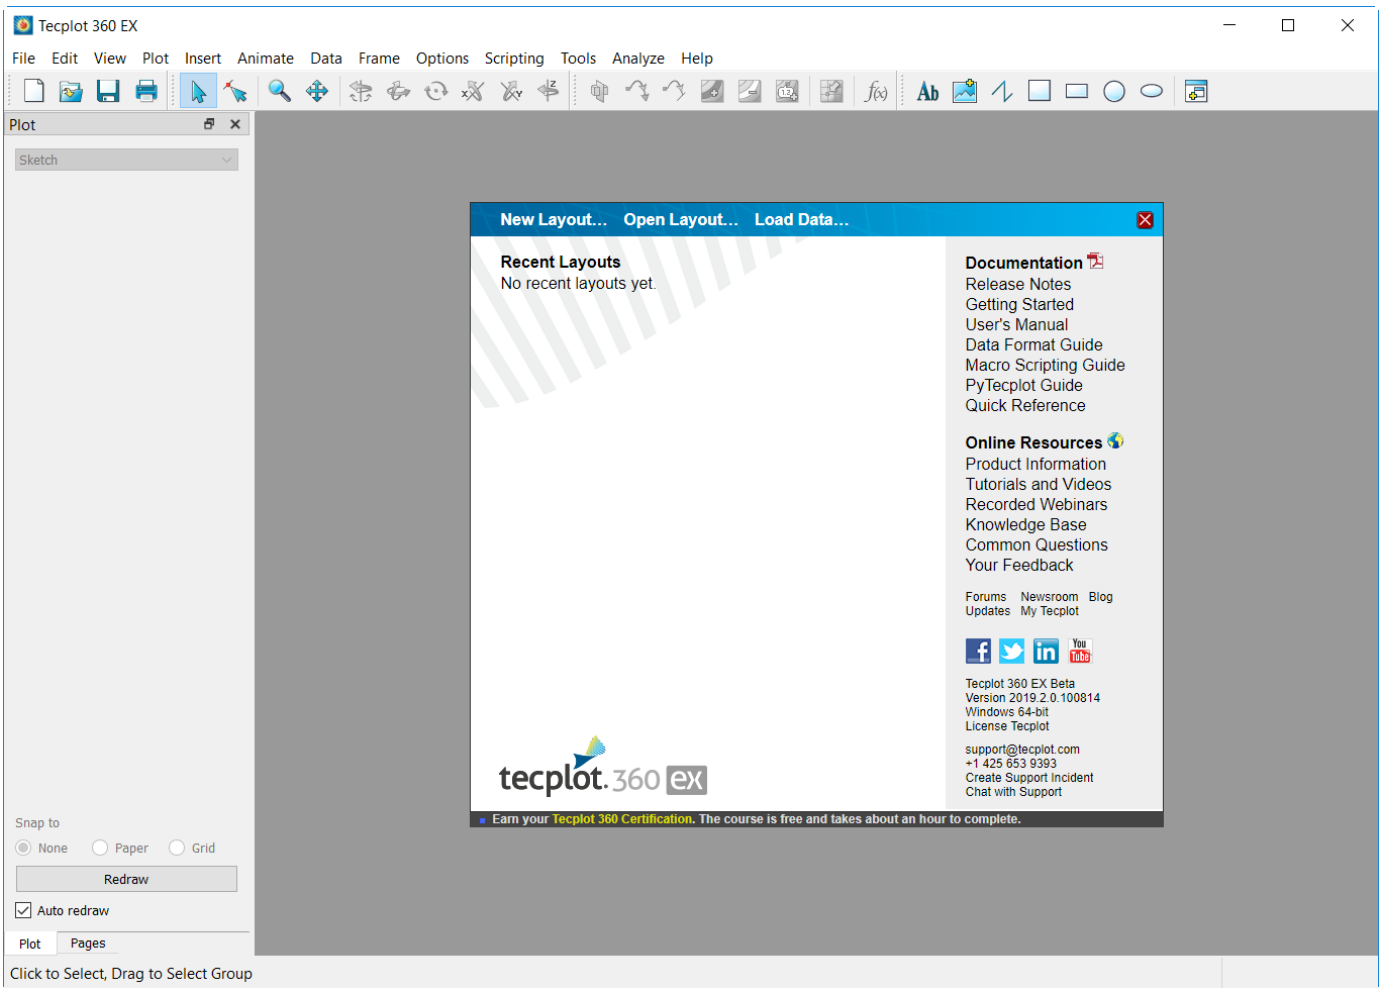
Tecplot 360 EX

File Edit View Plot Insert Animate Data Frame Options Scripting Tools Analyze Help

Plot

Sketch

New Layout... Open Layout... Load Data...

Recent Layouts
No recent layouts yet.

Documentation
Release Notes
Getting Started
User's Manual
Data Format Guide
Macro Scripting Guide
PyTecplot Guide
Quick Reference

Online Resources
Product Information
Tutorials and Videos
Recorded Webinars
Knowledge Base
Common Questions
Your Feedback

Forums Newsroom Blog
Updates My Tecplot

Tecplot 360 EX Beta
Version 2019.2.0.100814
Windows 64-bit
License Tecplot

support@tecplot.com
+1 425 653 9393
Create Support Incident
Chat with Support

tecplot. 360 ex

Earn your Tecplot 360 Certification. The course is free and takes about an hour to complete.

Snap to
None Paper Grid
Redraw
Auto redraw
Plot Pages

Click to Select, Drag to Select Group